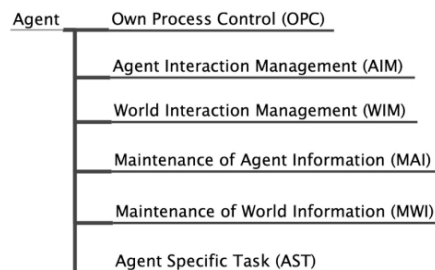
Agent

Own Process Control (OPC)

Agent Interaction Management (AIM)

World Interaction Management (WIM)

Maintenance of Agent Information (MAI)

Maintenance of World Information (MWI)

Agent Specific Task (AST)